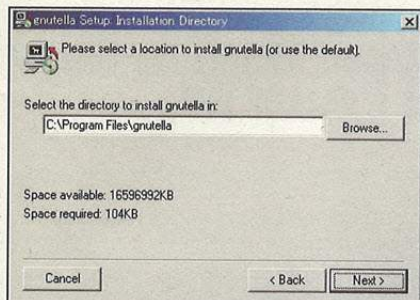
gnutella Setup: Installation Directory

Please select a location to install gnutella (or use the default).

Select the directory to install gnutella in:

C:\Program Files\gnutella

Browse...

Space available: 16596992KB
Space required: 104KB

Cancel

< Back

Next >